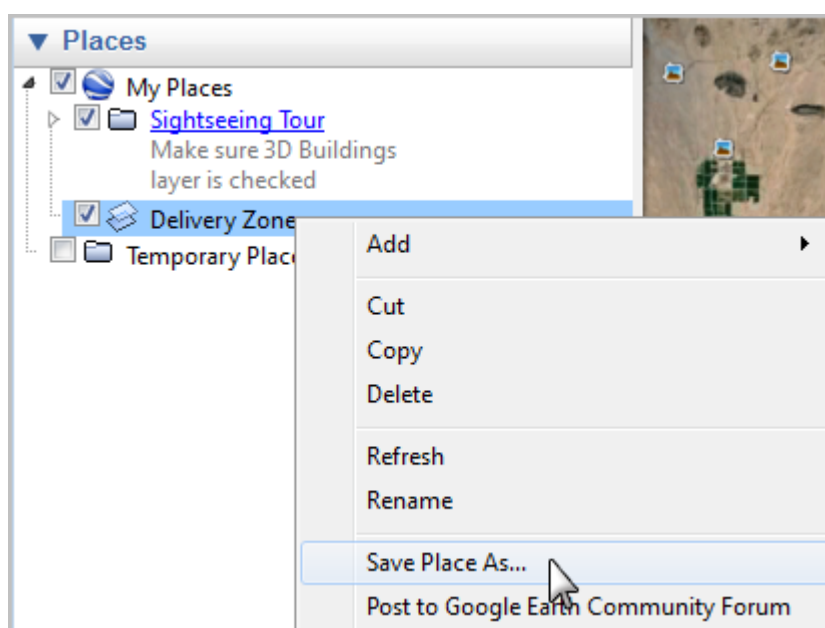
▼ Places

My Places

Sightseeing Tour

Make sure 3D Buildings layer is checked

Delivery Zone

Temporary Plac

Add

Cut

Copy

Delete

Refresh

Rename

Save Place As...

Post to Google Earth Community Forum